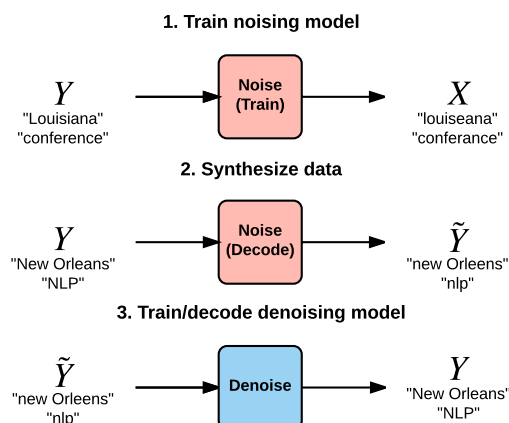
1. Train noising model

$Y$
"Louisiana"
"conference"

Noise
(Train)

$X$
"louiseana"
"conferance"

2. Synthesize data

$Y$
"New Orleans"
"NLP"

Noise
(Decode)

$\tilde{Y}$
"new Orleens"
"nlp"

3. Train/decode denoising model

$\tilde{Y}$
"new Orleens"
"nlp"

Denoise

$Y$
"New Orleans"
"NLP"